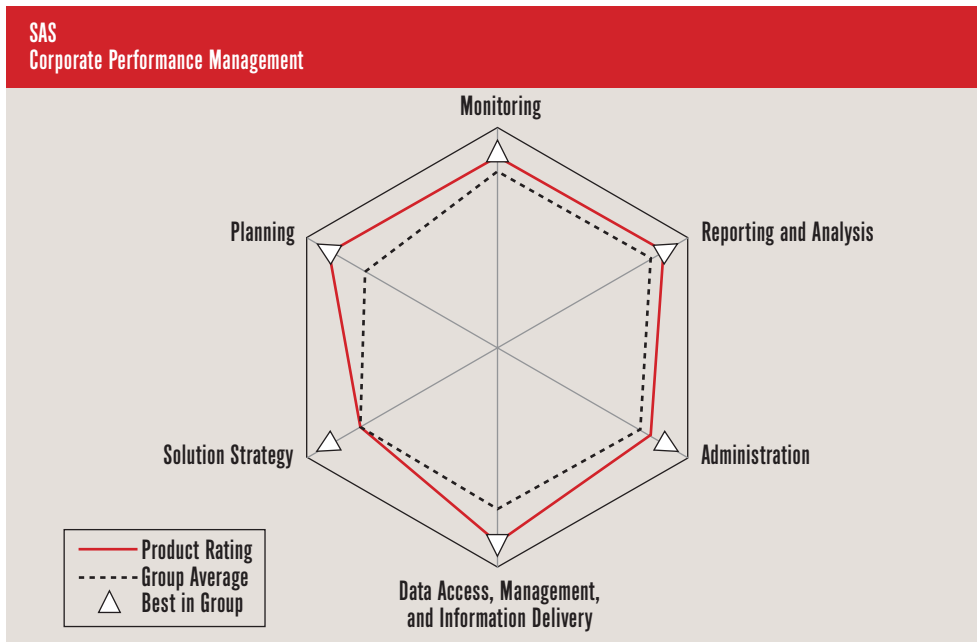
SAS
Corporate Performance Management

Monitoring

Reporting and Analysis

Administration

Data Access, Management, and Information Delivery

Solution Strategy

Planning

Product Rating
Group Average
Best in Group